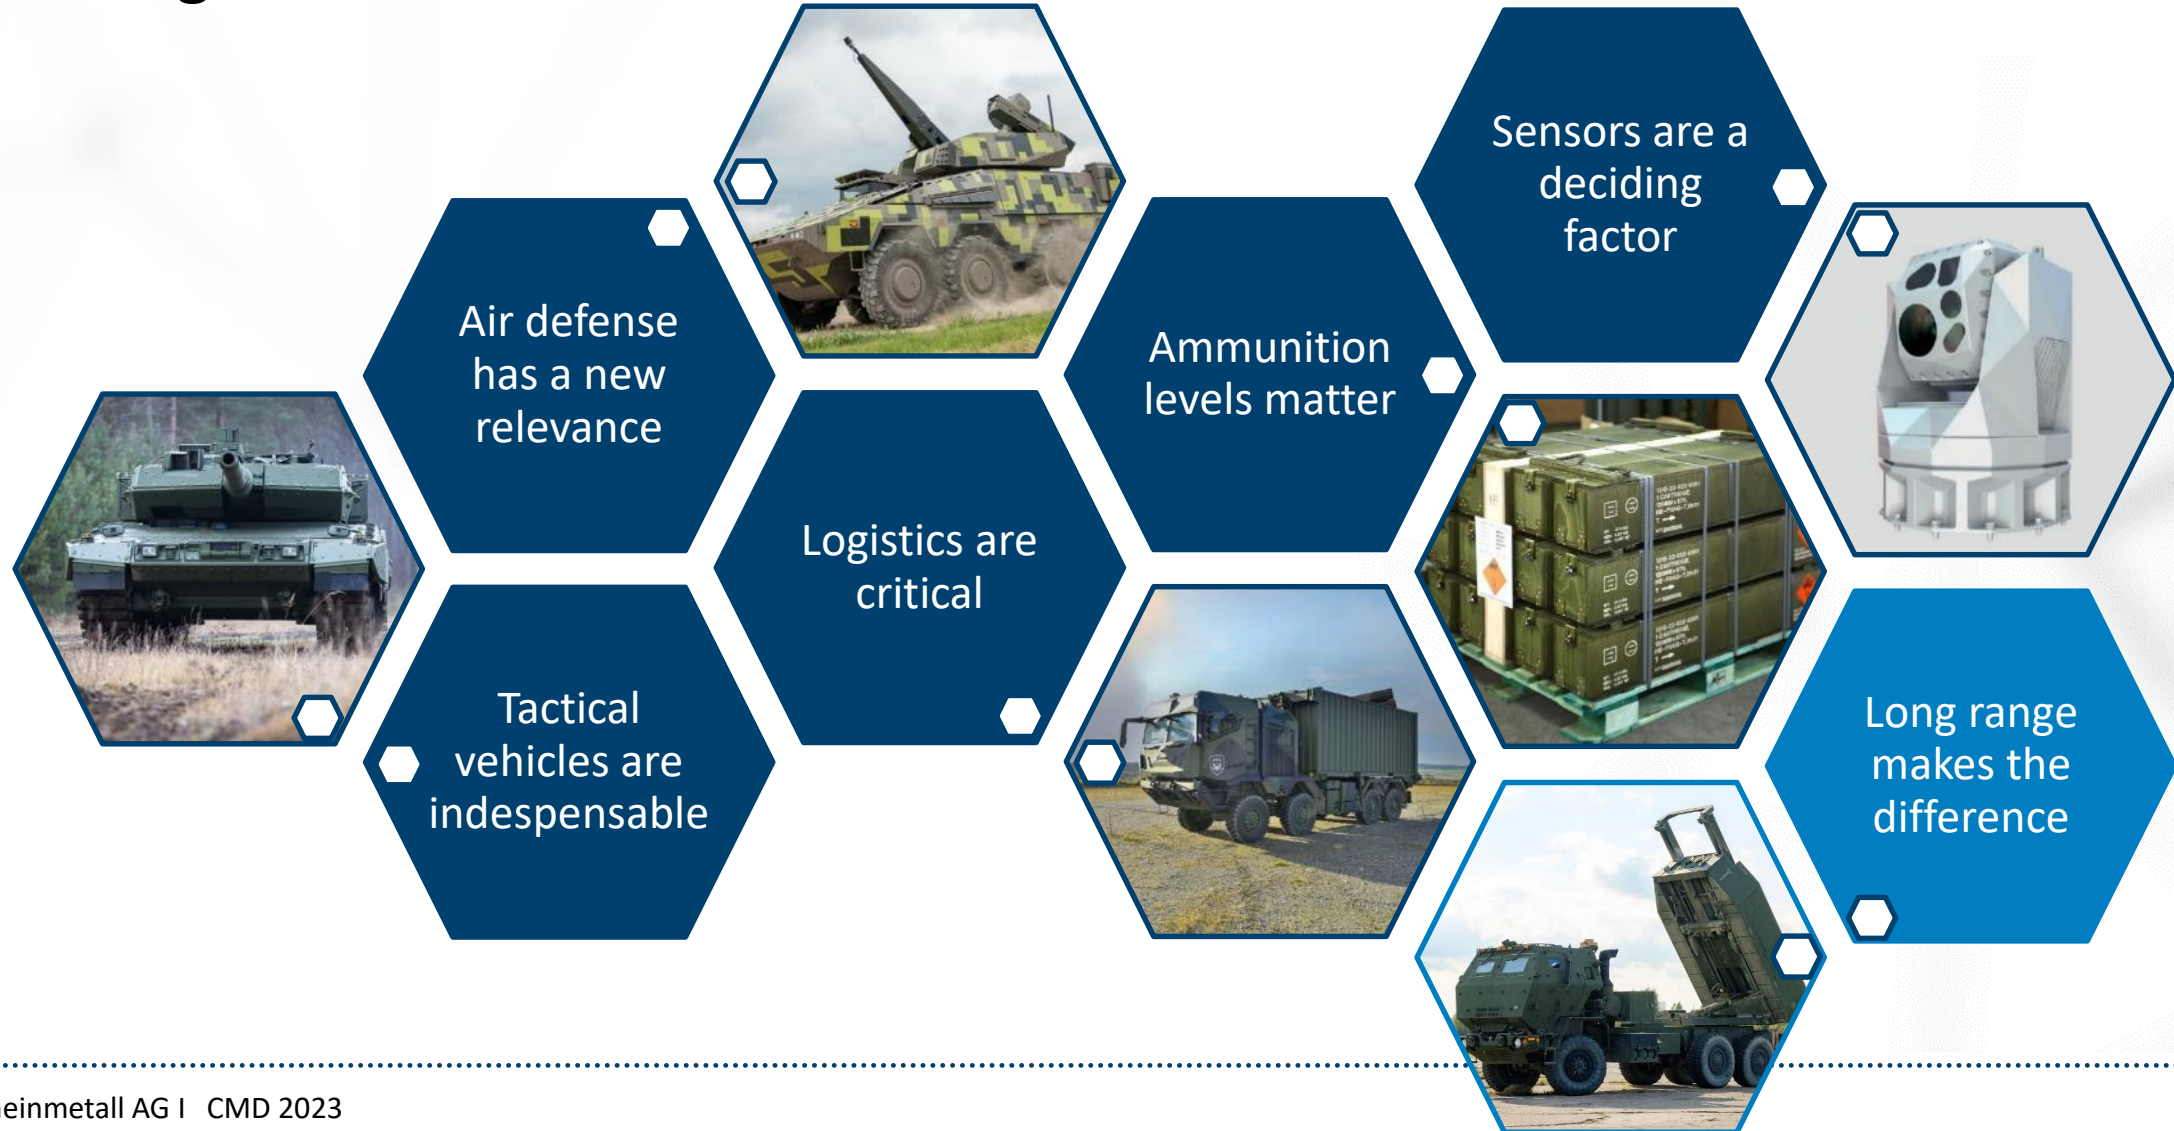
Air defense has a new relevance

Tactical vehicles are indespensable

Logistics are critical

Ammunition levels matter

Sensors are a deciding factor

Long range makes the difference

einmetall AG I CMD 2023